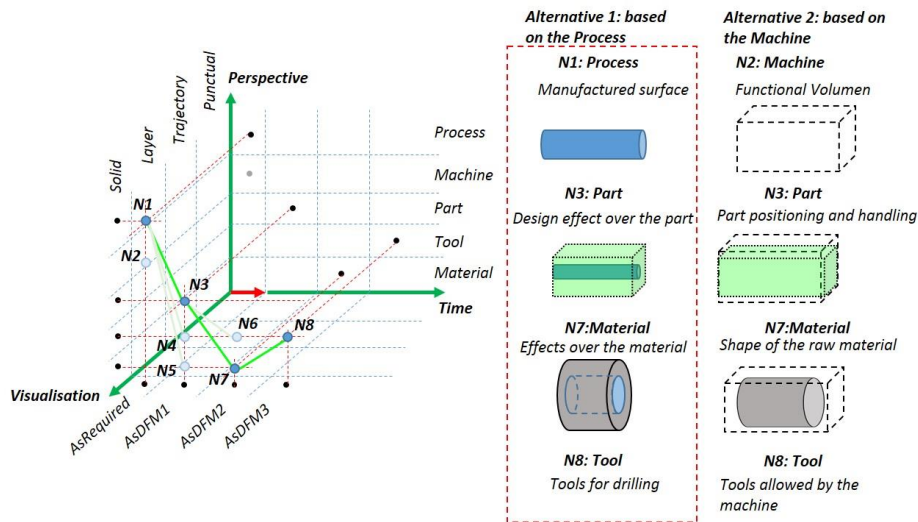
Perspective

Punctual

Trajectory

Layer

Solid

Process

Machine

Part

Tool

Material

Time

Visualisation

N1

N2

N3

N4

N5

N6

N7

N8

AsRequired

AsDFM1

AsDFM2

AsDFM3

Alternative 1: based on the Process

N1: Process

Manufactured surface

N3: Part

Design effect over the part

N7:Material

Effects over the material

N8: Tool

Tools for drilling

Alternative 2: based on the Machine

N2: Machine

Functional Volumen

N3: Part

Part positioning and handling

N7:Material

Shape of the raw material

N8: Tool

Tools allowed by the machine